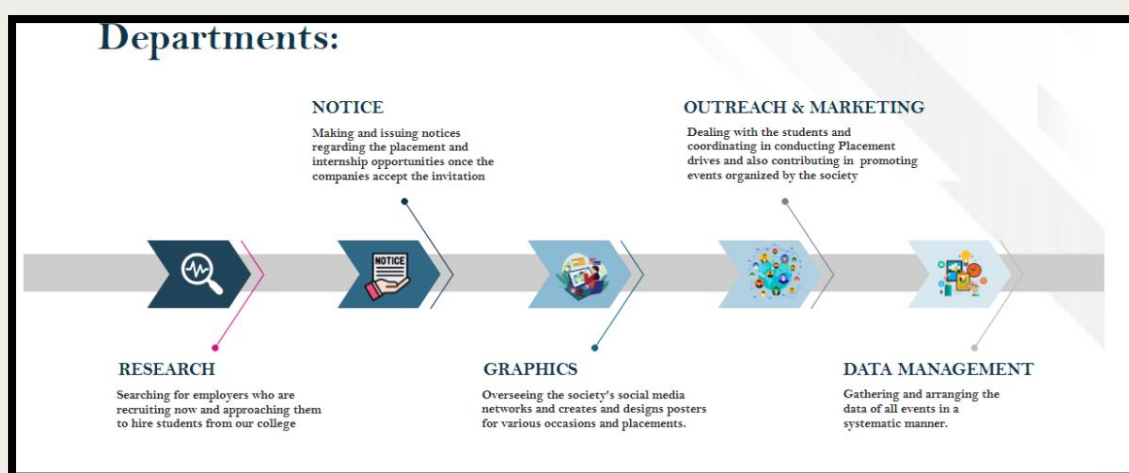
Departments:

NOTICE

Making and issuing notices regarding the placement and internship opportunities once the companies accept the invitation

OUTREACH & MARKETING

Dealing with the students and coordinating in conducting Placement drives and also contributing in promoting events organized by the society

NOTICE

RESEARCH

Searching for employers who are recruiting now and approaching them to hire students from our college

GRAPHICS

Overseeing the society's social media networks and creates and designs posters for various occasions and placements.

DATA MANAGEMENT

Gathering and arranging the data of all events in a systematic manner.